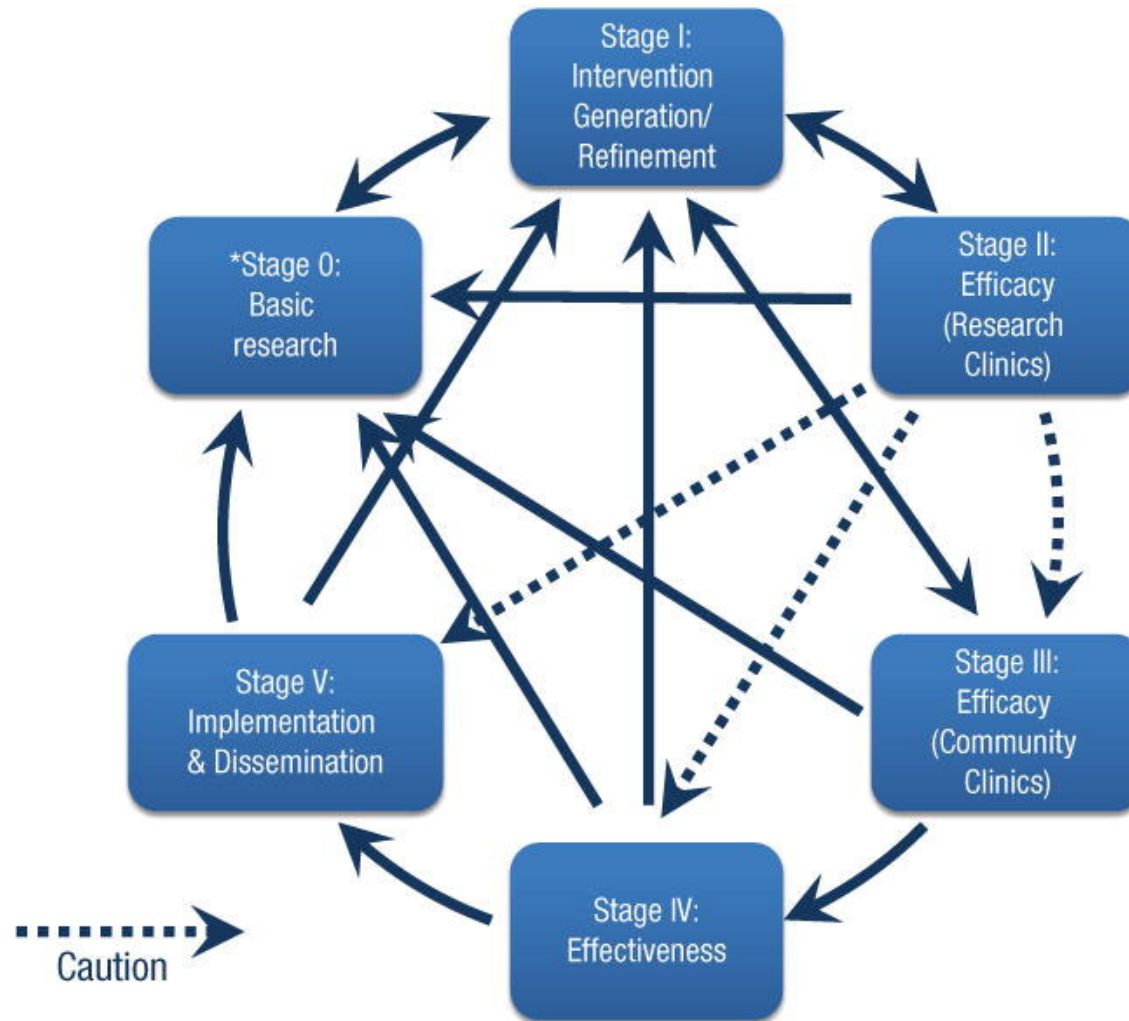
Stage I: Intervention Generation/ Refinement

*Stage 0: Basic research

Stage II: Efficacy (Research Clinics)

Stage V: Implementation & Dissemination

Stage III: Efficacy (Community Clinics)

Stage IV: Effectiveness

Caution